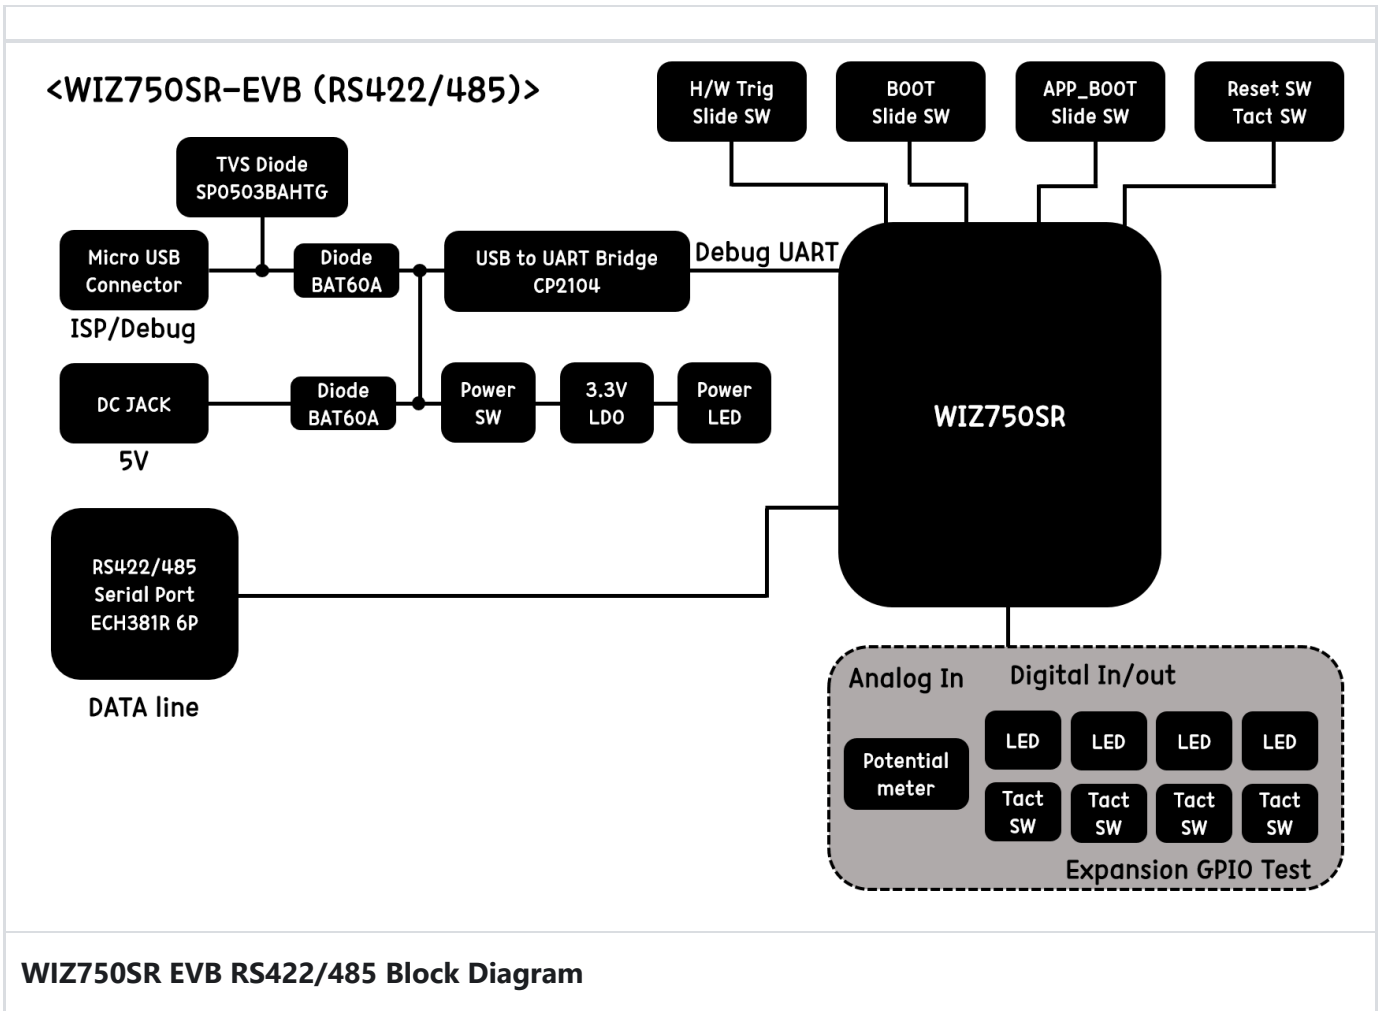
<WIZ750SR-EVB (RS422/485)>

H/W Trig Slide SW

BOOT Slide SW

APP_BOOT Slide SW

Reset SW Tact SW

TVS Diode SP0503BAHTG

Micro USB Connector

ISP/Debug

Diode BAT60A

USB to UART Bridge CP2104

Debug UART

DC JACK

5V

Diode BAT60A

Power SW

3.3V LDO

Power LED

WIZ750SR

RS422/485 Serial Port ECH381R 6P

DATA line

Analog In

Digital In/out

Potential meter

LED

LED

LED

LED

Tact SW

Tact SW

Tact SW

Tact SW

Expansion GPIO Test

WIZ750SR EVB RS422/485 Block Diagram